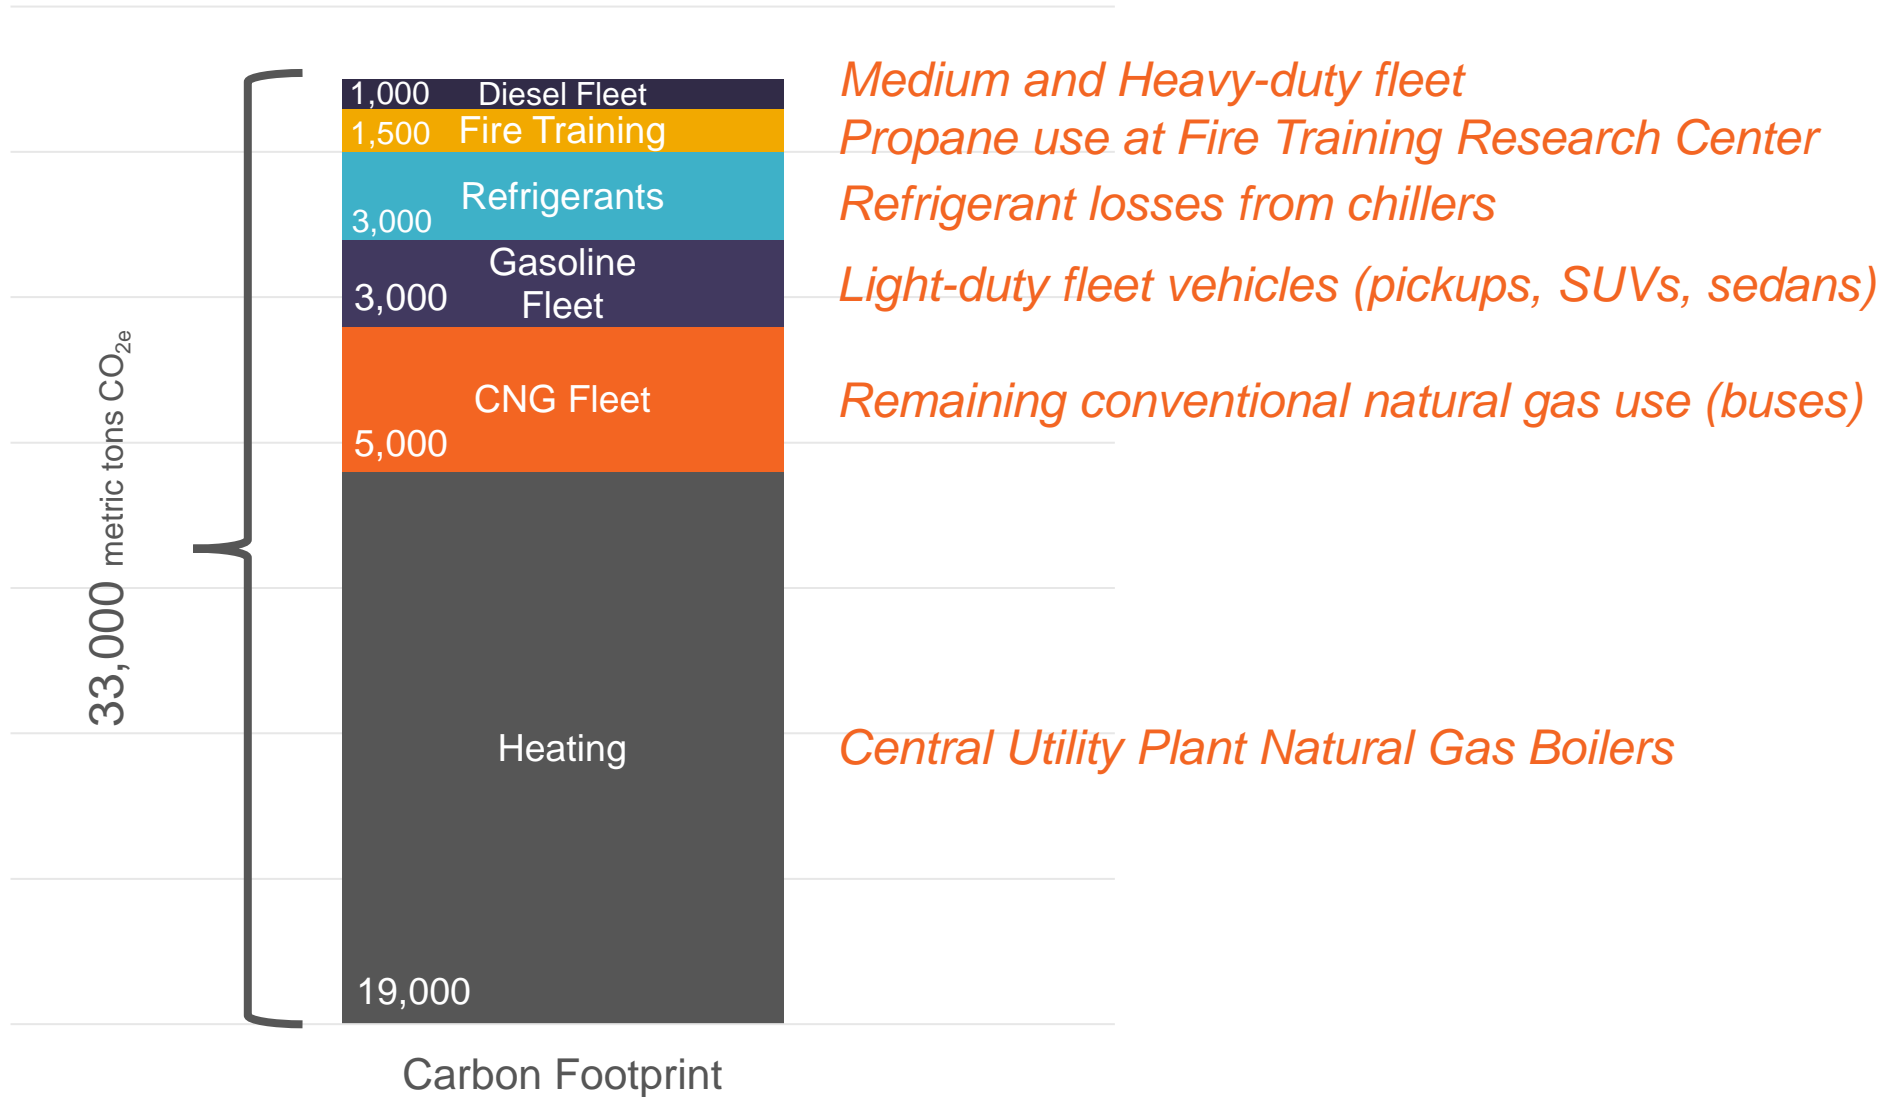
33,000 metric tons $CO_{2e}$

1,000 Diesel Fleet
1,500 Fire Training
Refrigerants
3,000
Gasoline Fleet
3,000
CNG Fleet
5,000
Heating
19,000

Carbon Footprint

Medium and Heavy-duty fleet
Propane use at Fire Training Research Center
Refrigerant losses from chillers
Light-duty fleet vehicles (pickups, SUVs, sedans)
Remaining conventional natural gas use (buses)
Central Utility Plant Natural Gas Boilers